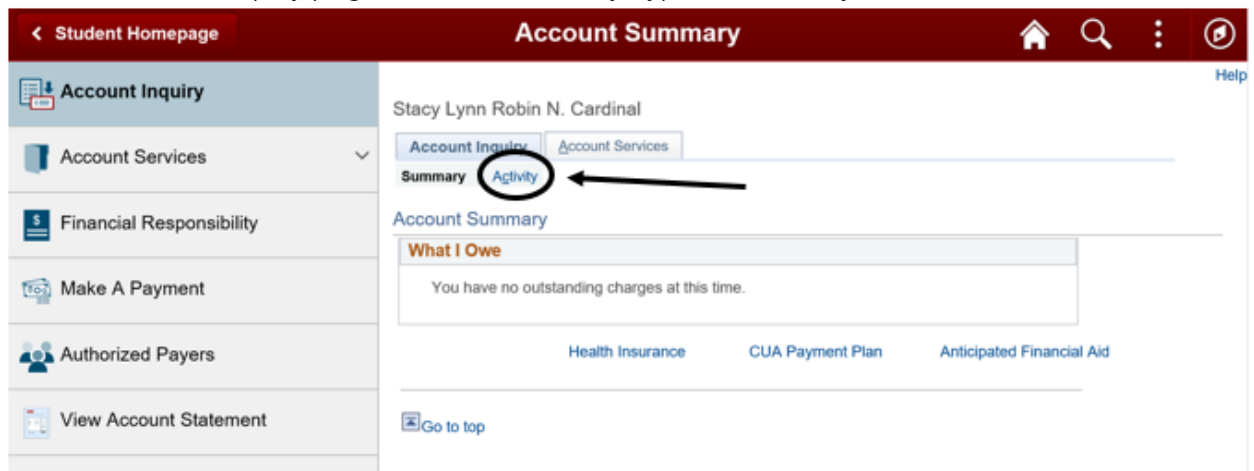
< Student Homepage

Account Summary

Account Inquiry

Account Services

Financial Responsibility

Make A Payment

Authorized Payers

View Account Statement

Help

Stacy Lynn Robin N. Cardinal

Account Inquiry | Account Services

Summary | Activity

Account Summary

What I Owe

You have no outstanding charges at this time.

Health Insurance | CUA Payment Plan | Anticipated Financial Aid

Go to top